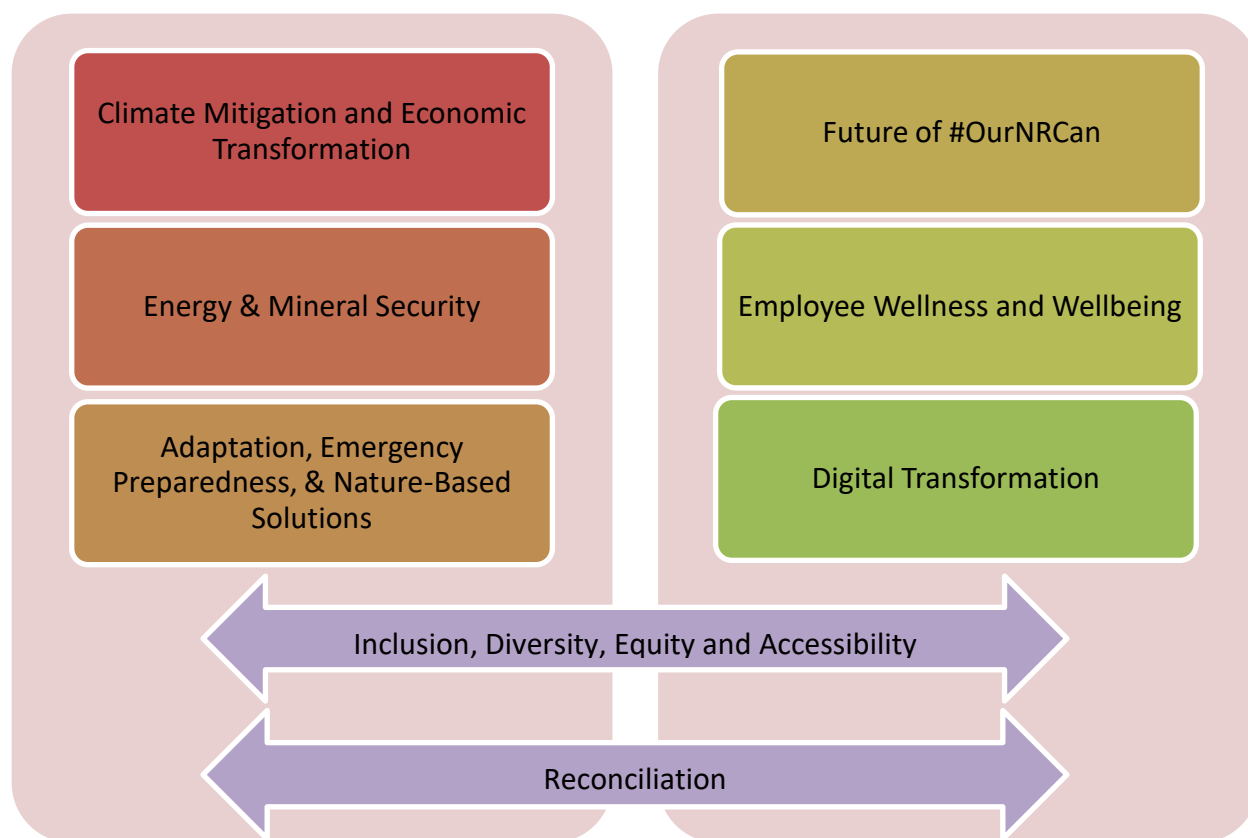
Climate Mitigation and Economic Transformation

Energy & Mineral Security

Adaptation, Emergency Preparedness, & Nature-Based Solutions

Future of #OurNRCan

Employee Wellness and Wellbeing

Digital Transformation

Inclusion, Diversity, Equity and Accessibility

Reconciliation